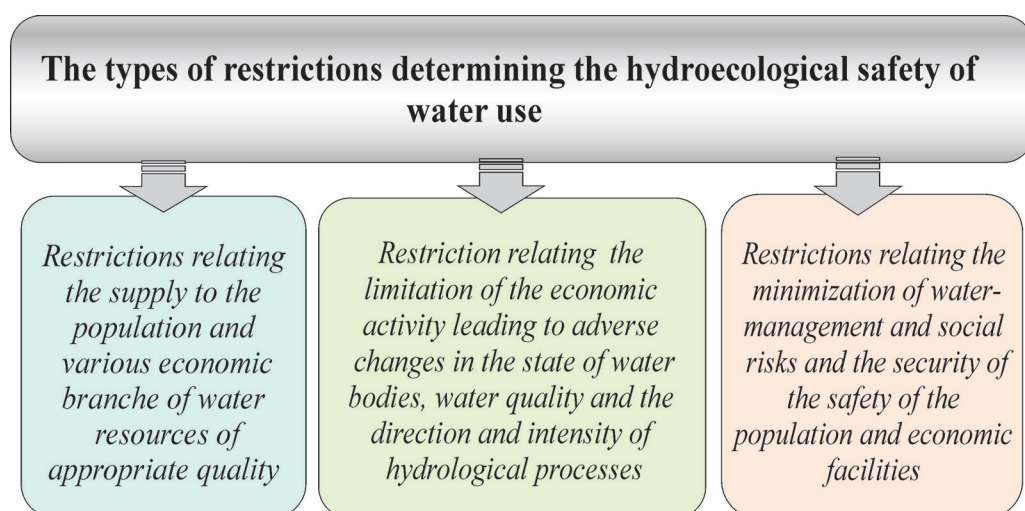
The types of restrictions determining the hydroecological safety of water use

Restrictions relating the supply to the population and various economic branche of water resources of appropriate quality

Restriction relating the limitation of the economic activity leading to adverse changes in the state of water bodies, water quality and the direction and intensity of hydrological processes

Restrictions relating the minimization of water-management and social risks and the security of the safety of the population and economic facilities